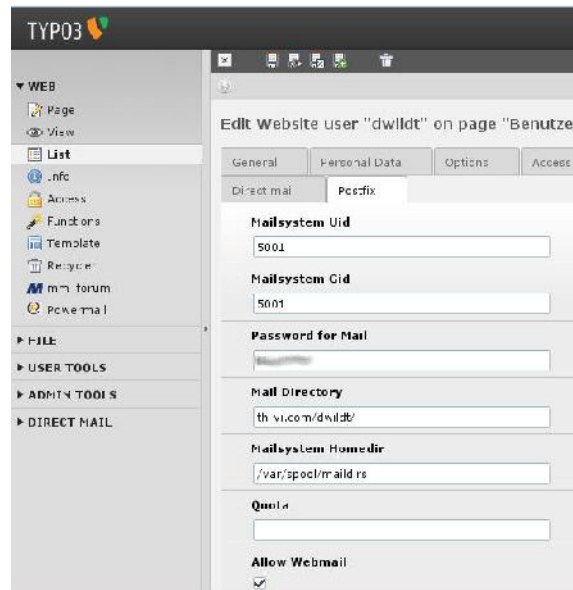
TYPO3

▼ WEB
Page
View
List
Info
Access
Functions
Template
Recycler
mm_forum
Powermail
▶ FILE
▶ USER TOOLS
▶ ADMIN TOOLS
▶ DIRECT MAIL

Edit Website user "dwildt" on page "Benutze

General | Personal Data | Options | Access
Direct mail | Postfix

Mailsystem Uid
5001

Mailsystem Gid
5001

Password for Mail
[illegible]

Mail Directory
th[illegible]vi.com/dwildt/

Mailsystem Homedir
/var/spool/maildirs

Quota

Allow Webmail
☑